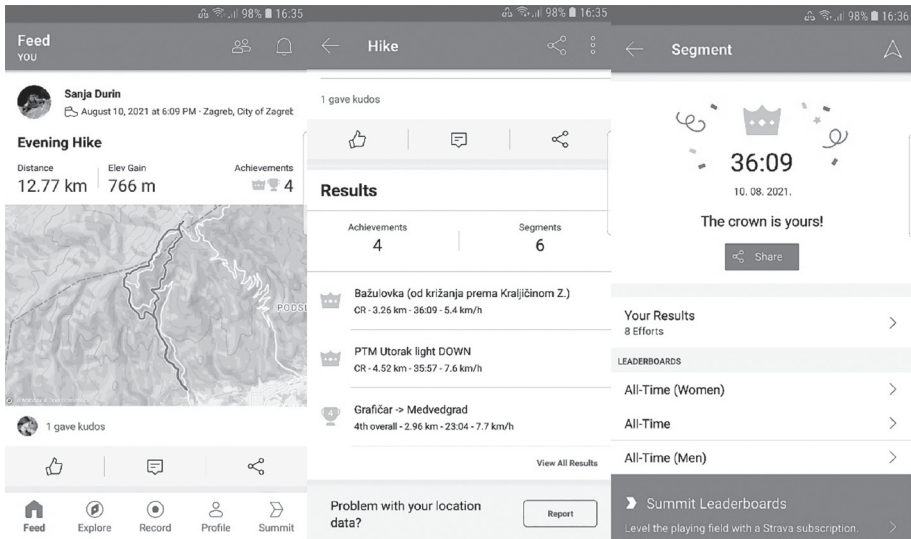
98% 16:35

Feed
YOU

Sanja Durin
August 10, 2021 at 6:09 PM · Zagreb, City of Zagreb

Evening Hike

Distance
12.77 km

Elev Gain
766 m

Achievements
4

PODS

1 gave kudos

Feed Explore Record Profile Summit

98% 16:35

Hike

1 gave kudos

Results

Achievements
4

Segments
6

Bažulovka (od križanja prema Kraljičinom Z.)
CR · 3.26 km · 36:09 · 5.4 km/h

PTM Utorak light DOWN
CR · 4.52 km · 35:57 · 7.6 km/h

Grafičar -> Medvedgrad
4th overall · 2.96 km · 23:04 · 7.7 km/h

View All Results

Problem with your location data?

Report

98% 16:36

Segment

36:09
10. 08. 2021.

The crown is yours!

Share

Your Results
8 Efforts

LEADERBOARDS

All-Time (Women)

All-Time

All-Time (Men)

Summit Leaderboards
Level the playing field with a Strava subscription.